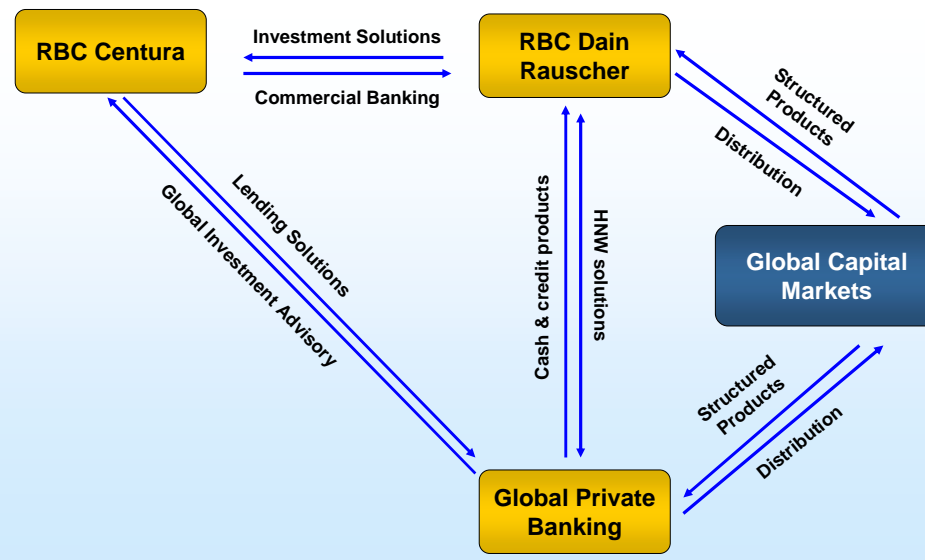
RBC Centura

Investment Solutions

Commercial Banking

RBC Dain Rauscher

Structured Products

Distribution

Lending Solutions

Global Investment Advisory

Cash & credit products

HNW solutions

Global Capital Markets

Structured Products

Distribution

Global Private Banking